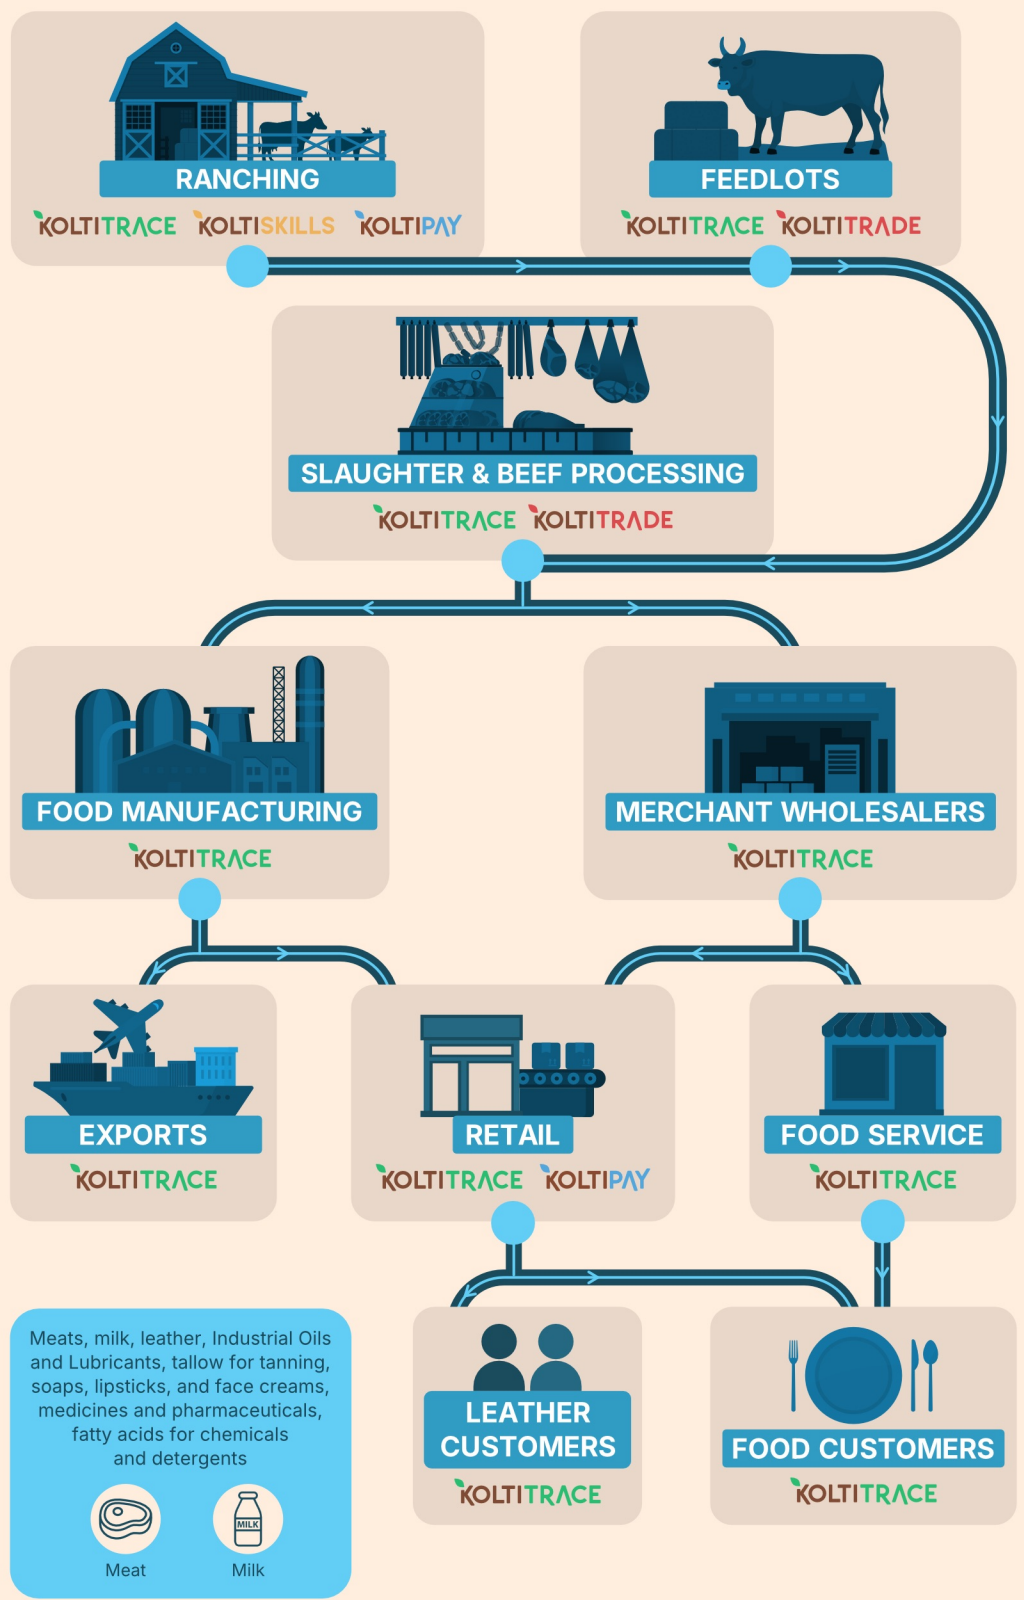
RANCHING
KOLTITRACE KOLTISKILLS KOLTIPAY

FEEDLOTS
KOLTITRACE KOLTITRADE

SLAUGHTER & BEEF PROCESSING
KOLTITRACE KOLTITRADE

FOOD MANUFACTURING
KOLTITRACE

MERCHANT WHOLESALERS
KOLTITRACE

EXPORTS
KOLTITRACE

RETAIL
KOLTITRACE KOLTIPAY

FOOD SERVICE
KOLTITRACE

Meats, milk, leather, Industrial Oils and Lubricants, tallow for tanning, soaps, lipsticks, and face creams, medicines and pharmaceuticals, fatty acids for chemicals and detergents

MILK

Meat Milk

LEATHER CUSTOMERS
KOLTITRACE

FOOD CUSTOMERS
KOLTITRACE